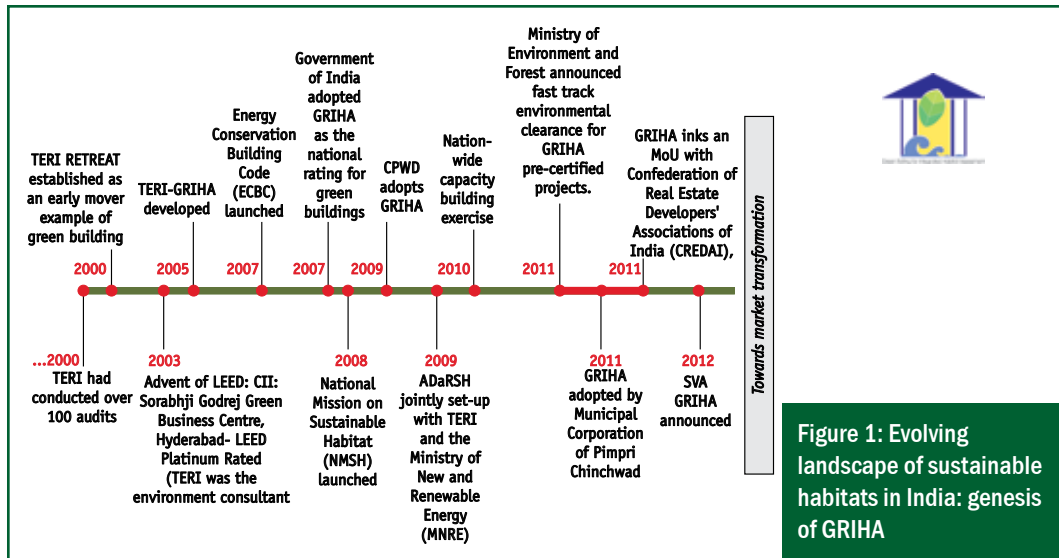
TERI RETREAT established as an early mover example of green building

2000

TERI-GRIHA developed

2005

Energy Conservation Building Code (ECBC) launched

2007

Government of India adopted GRIHA as the national rating for green buildings

2007

CPWD adopts GRIHA

2009

Nation-wide capacity building exercise

2010

Ministry of Environment and Forest announced fast track environmental clearance for GRIHA pre-certified projects.

2011

GRIHA inks an MoU with Confederation of Real Estate Developers' Associations of India (CREDAI),

2011

Towards market transformation

...2000
TERI had conducted over 100 audits

2003
Advent of LEED: CII: Sorabhji Godrej Green Business Centre, Hyderabad- LEED Platinum Rated (TERI was the environment consultant

2008
National Mission on Sustainable Habitat (NMSH) launched

2009
ADaRSH jointly set-up with TERI and the Ministry of New and Renewable Energy (MNRE)

2011
GRIHA adopted by Municipal Corporation of Pimpri Chinchwad

2012
SVA GRIHA announced

Figure 1: Evolving landscape of sustainable habitats in India: genesis of GRIHA